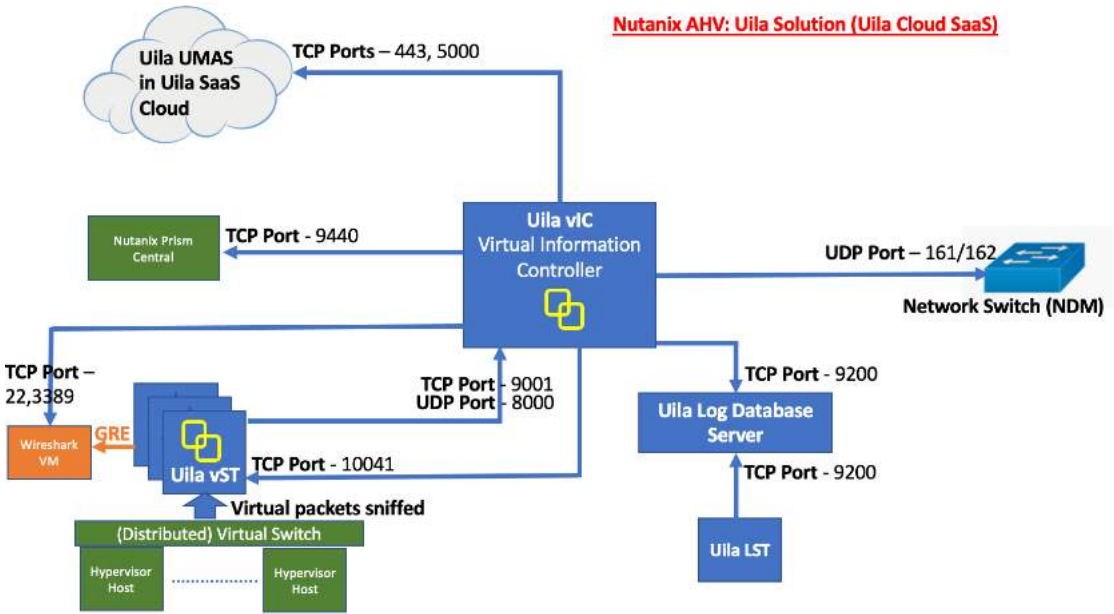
Nutanix AHV: Uila Solution (Uila Cloud SaaS)

Uila UMAS in Uila SaaS Cloud

TCP Ports – 443, 5000

Nutanix Prism Central

TCP Port - 9440

Uila vIC
Virtual Information Controller

UDP Port – 161/162

Network Switch (NDM)

TCP Port – 22,3389

TCP Port - 9001
UDP Port - 8000

TCP Port - 9200

Uila Log Database Server

Wireshark VM

GRE

Uila vST

TCP Port - 10041

TCP Port - 9200

Virtual packets sniffed

(Distributed) Virtual Switch

Hypervisor Host

Hypervisor Host

Uila LST